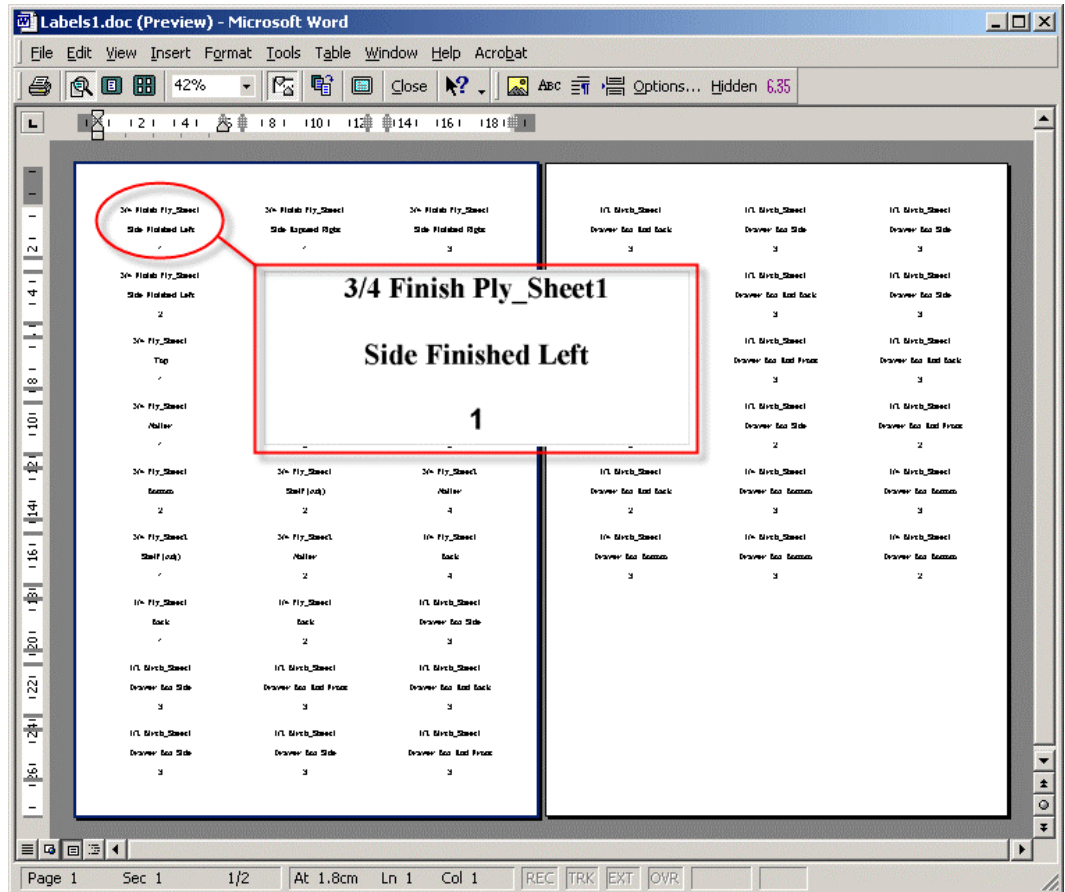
Labels1.doc (Preview) - Microsoft Word

File Edit View Insert Format Tools Table Window Help Acrobat

42% Close Options... Hidden 6.35

1 2 1 4 1 6 1 8 1 10 1 12 1 14 1 16 1 18

2 4 6 8 10 12 14 16 18 20 22 24 26

3/4 Finish Ply_Sheet1
Side Finished Left
1

3/4 Finish Ply_Sheet1
Side Exposed Right
1

3/4 Finish Ply_Sheet1
Side Finished Right
3

3/4 Finish Ply_Sheet1
Side Finished Left
2

3/4 Ply_Sheet1
Top
1

3/4 Ply_Sheet1
Nailer
1

3/4 Ply_Sheet1
Bottom
2

3/4 Ply_Sheet1
Shelf (adj)
2

3/4 Ply_Sheet1
Nailer
4

3/4 Ply_Sheet1
Shelf (adj)
1

3/4 Ply_Sheet1
Nailer
2

1/4 Ply_Sheet1
Back
4

1/4 Ply_Sheet1
Back
1

1/4 Ply_Sheet1
Back
2

1/2 Birch_Sheet1
Drawer Box Side
3

1/2 Birch_Sheet1
Drawer Box Side
3

1/2 Birch_Sheet1
Drawer Box End Front
3

1/2 Birch_Sheet1
Drawer Box End Back
3

1/2 Birch_Sheet1
Drawer Box Side
3

1/2 Birch_Sheet1
Drawer Box Side
3

1/2 Birch_Sheet1
Drawer Box End Front
3

3/4 Finish Ply_Sheet1

Side Finished Left

1

1/2 Birch_Sheet1
Drawer Box End Back
3

1/2 Birch_Sheet1
Drawer Box Side
3

1/2 Birch_Sheet1
Drawer Box Side
3

1/2 Birch_Sheet1
Drawer Box End Back
3

1/2 Birch_Sheet1
Drawer Box Side
3

1/2 Birch_Sheet1
Drawer Box End Front
3

1/2 Birch_Sheet1
Drawer Box End Back
3

1/2 Birch_Sheet1
Drawer Box Side
2

1/2 Birch_Sheet1
Drawer Box End Front
2

1/2 Birch_Sheet1
Drawer Box End Back
2

1/2 Birch_Sheet1
Drawer Box Bottom
3

1/2 Birch_Sheet1
Drawer Box Bottom
3

1/4 Birch_Sheet1
Drawer Box Bottom
3

1/4 Birch_Sheet1
Drawer Box Bottom
3

1/4 Birch_Sheet1
Drawer Box Bottom
2

Page 1 Sec 1 1/2 At 1.8cm Ln 1 Col 1 REC TRK EXT OVR